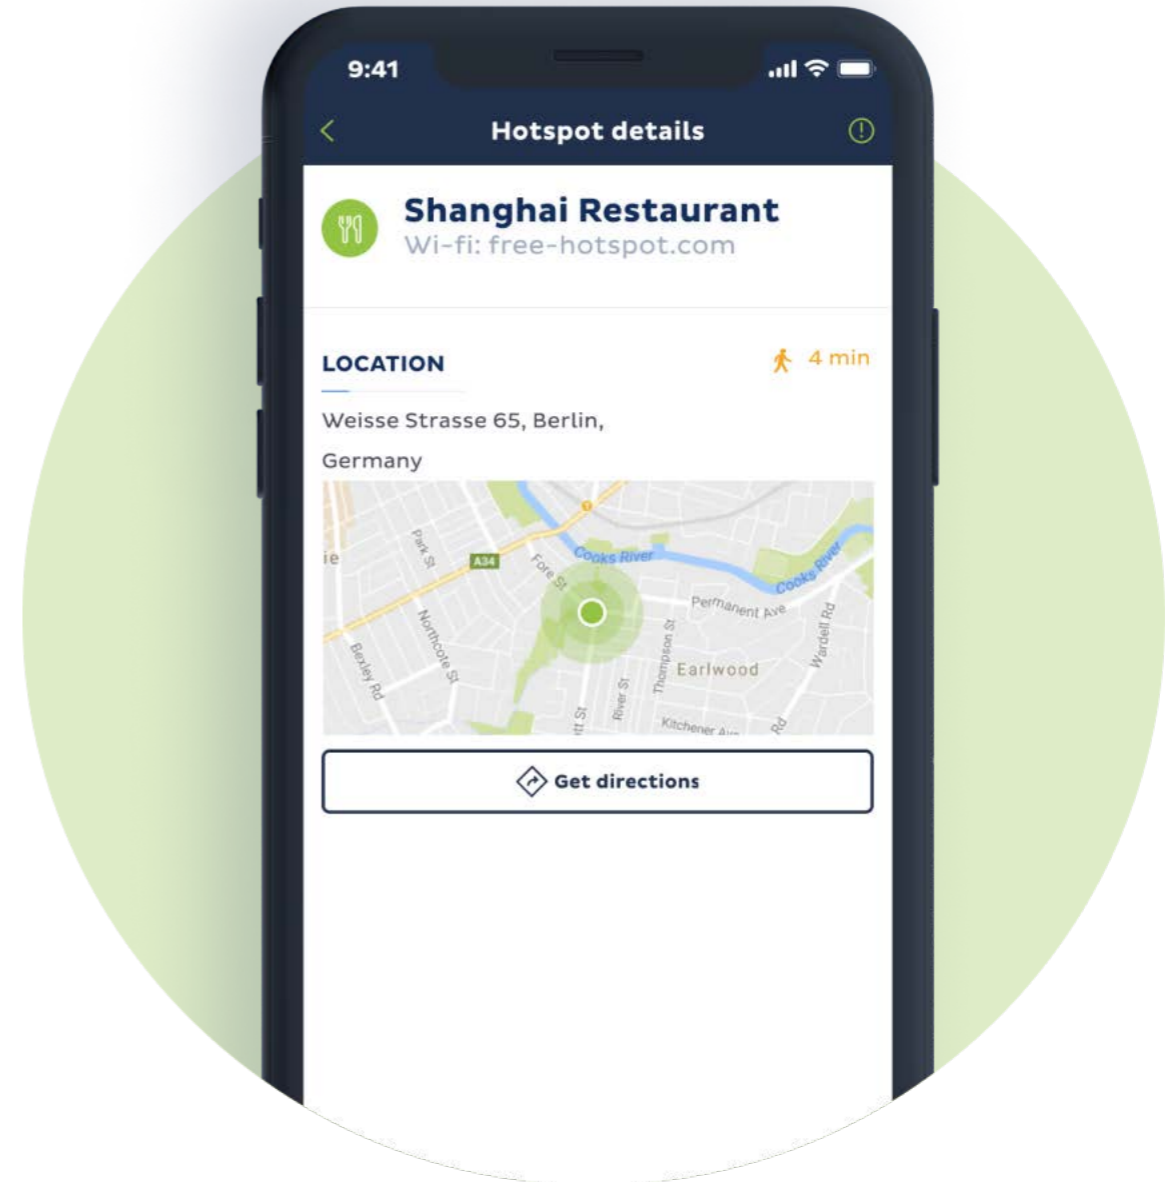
9:41

Hotspot details

Shanghai Restaurant
Wi-fi: free-hotspot.com

LOCATION

4 min

Weisse Strasse 65, Berlin, Germany

ie
Park St
A34
Fore St
Cooks River
Cooks River
Permanent Ave
Wardell Rd
Northcote St
Bexley Rd
Thompson St
Earlwood
River St
tt St
Kitchener Ave
Rd

Get directions